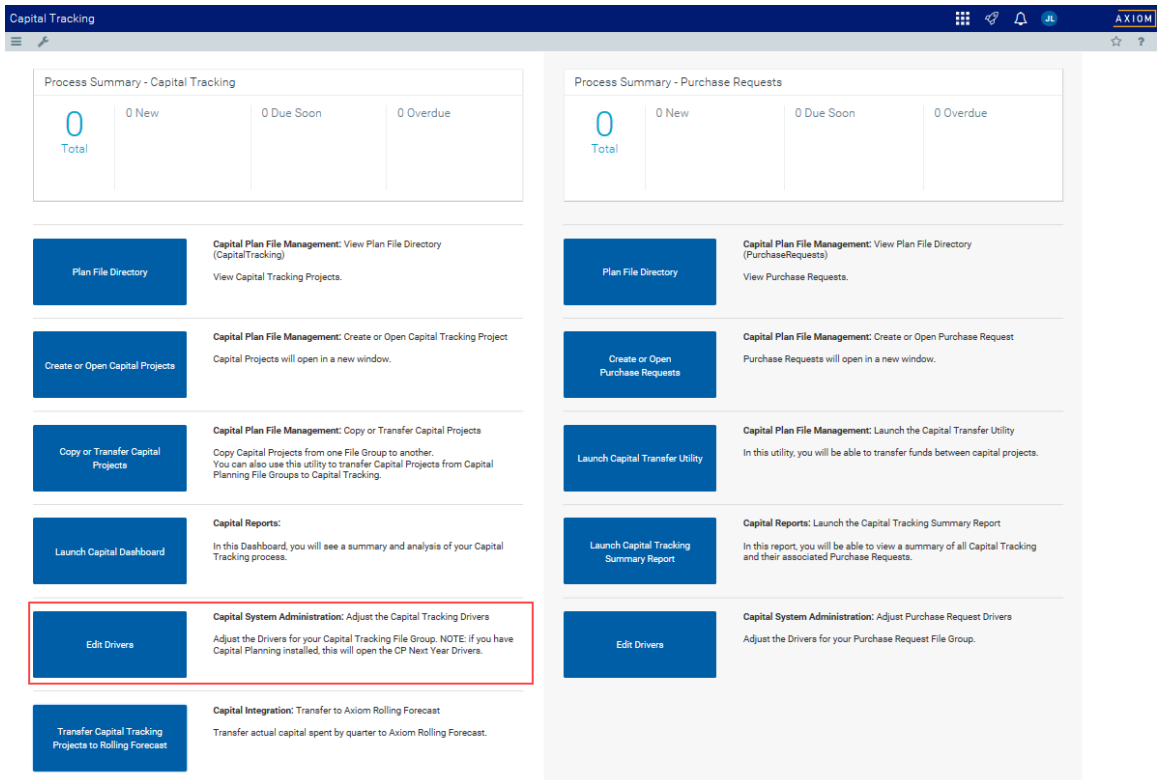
Capital Tracking

JL

AXIOM

Process Summary - Capital Tracking

0
Total

0 New

0 Due Soon

0 Overdue

Plan File Directory

**Capital Plan File Management:** View Plan File Directory (CapitalTracking)

View Capital Tracking Projects.

Create or Open Capital Projects

**Capital Plan File Management:** Create or Open Capital Tracking Project

Capital Projects will open in a new window.

Copy or Transfer Capital Projects

**Capital Plan File Management:** Copy or Transfer Capital Projects

Copy Capital Projects from one File Group to another.
You can also use this utility to transfer Capital Projects from Capital Planning File Groups to Capital Tracking.

Launch Capital Dashboard

**Capital Reports:**

In this Dashboard, you will see a summary and analysis of your Capital Tracking process.

Edit Drivers

**Capital System Administration:** Adjust the Capital Tracking Drivers

Adjust the Drivers for your Capital Tracking File Group. NOTE: if you have Capital Planning installed, this will open the CP Next Year Drivers.

Transfer Capital Tracking Projects to Rolling Forecast

**Capital Integration:** Transfer to Axiom Rolling Forecast

Transfer actual capital spent by quarter to Axiom Rolling Forecast.

Process Summary - Purchase Requests

0
Total

0 New

0 Due Soon

0 Overdue

Plan File Directory

**Capital Plan File Management:** View Plan File Directory (PurchaseRequests)

View Purchase Requests.

Create or Open Purchase Requests

**Capital Plan File Management:** Create or Open Purchase Request

Purchase Requests will open in a new window.

Launch Capital Transfer Utility

**Capital Plan File Management:** Launch the Capital Transfer Utility

In this utility, you will be able to transfer funds between capital projects.

Launch Capital Tracking Summary Report

**Capital Reports:** Launch the Capital Tracking Summary Report

In this report, you will be able to view a summary of all Capital Tracking and their associated Purchase Requests.

Edit Drivers

**Capital System Administration:** Adjust Purchase Request Drivers

Adjust the Drivers for your Purchase Request File Group.